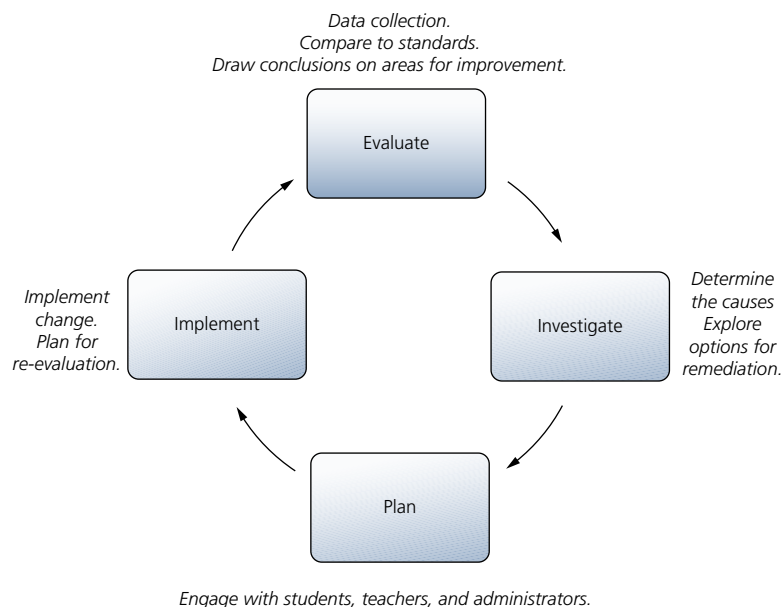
Data collection.
Compare to standards.
Draw conclusions on areas for improvement.

Evaluate

Determine the causes
Explore options for remediation.

Investigate

Plan

Engage with students, teachers, and administrators.

Implement change.
Plan for re-evaluation.

Implement